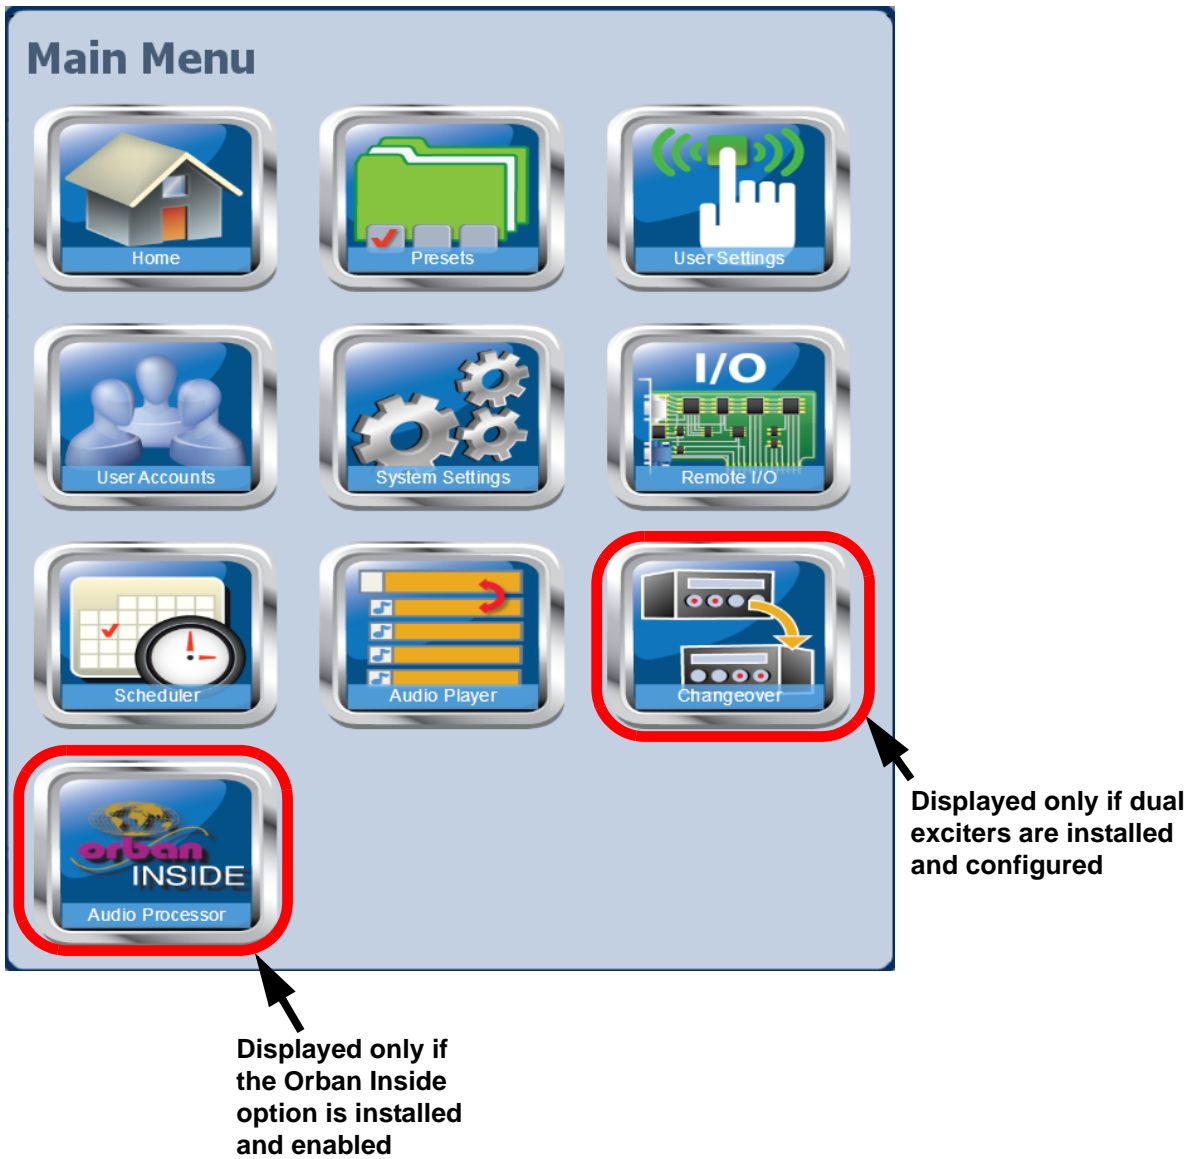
Main Menu

Home

Presets

User Settings

User Accounts

System Settings

I/O

Remote I/O

Scheduler

Audio Player

Changeover

orban INSIDE

Audio Processor

Displayed only if dual exciters are installed and configured

Displayed only if the Orban Inside option is installed and enabled